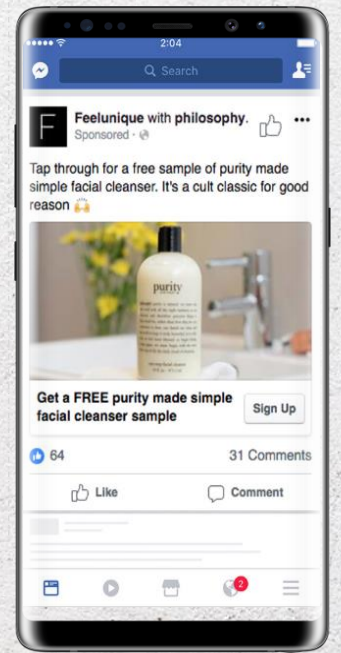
2:04

Search

F

Feelunique with philosophy.
Sponsored ·

Tap through for a free sample of purity made simple facial cleanser. It's a cult classic for good reason 🙌

purity

Get a FREE purity made simple facial cleanser sample

Sign Up

64

31 Comments

Like

Comment

2